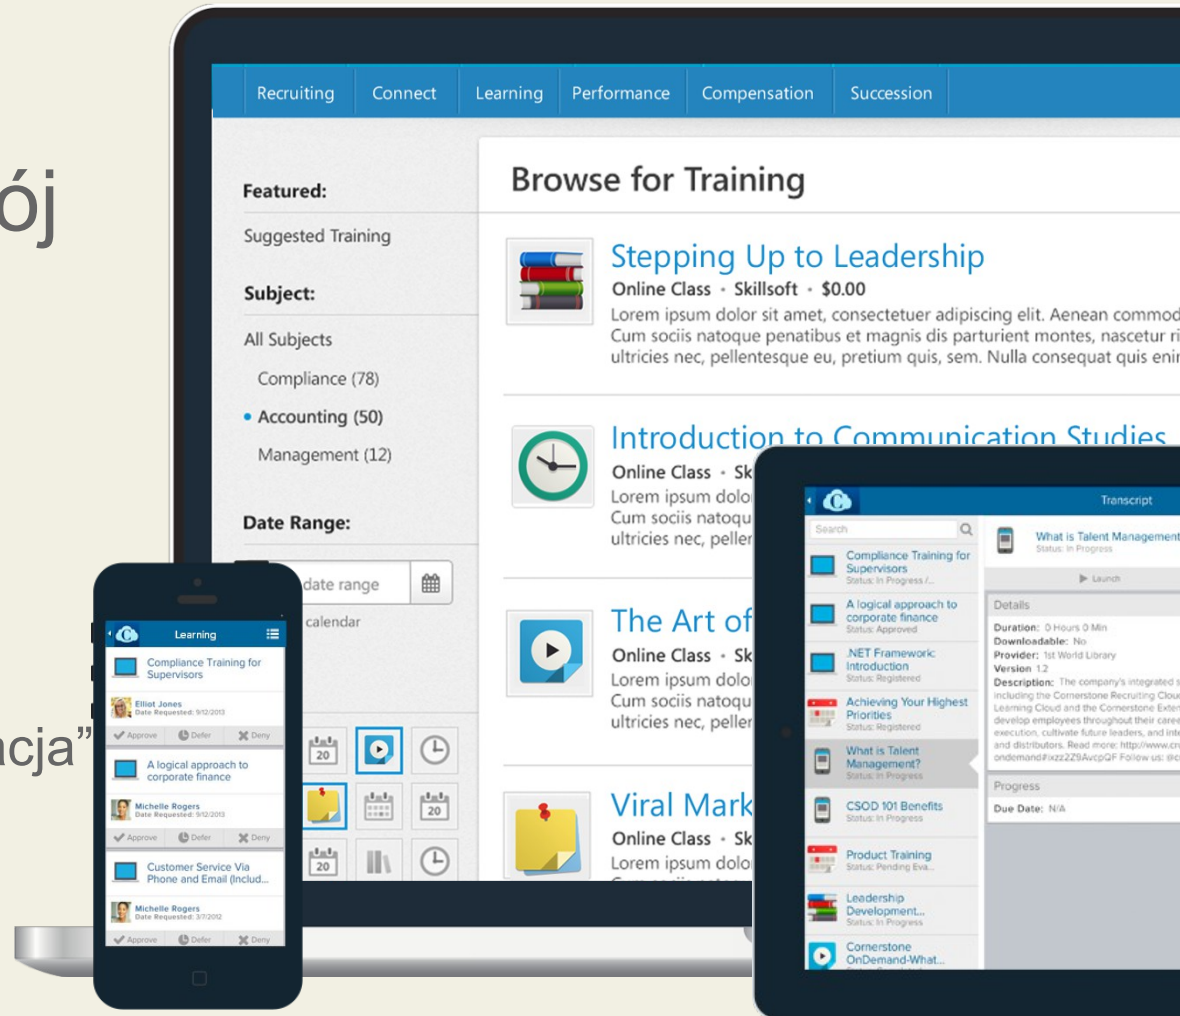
ój

cja"

Recruiting Connect Learning Performance Compensation Succession

Featured:

Suggested Training

Subject:

All Subjects

Compliance (78)

• Accounting (50)

Management (12)

Date Range:

date range

calendar

Browse for Training

Stepping Up to Leadership

Online Class · Skillsoft · $0.00

Lorem ipsum dolor sit amet, consectetuer adipiscing elit. Aenean commod Cum sociis natoque penatibus et magnis dis parturient montes, nascetur ri ultricies nec, pellentesque eu, pretium quis, sem. Nulla consequat quis enir

Introduction to Communication Studies

Online Class · Sk

Lorem ipsum dolo Cum sociis natoqu ultricies nec, peller

The Art of

Online Class · Sk

Lorem ipsum dolo Cum sociis natoqu ultricies nec, peller

Viral Mark

Online Class · Sk

Lorem ipsum dolo

Learning

Compliance Training for Supervisors

Elliot Jones
Date Requested: 9/12/2013

Approve Defer Deny

A logical approach to corporate finance

Michelle Rogers
Date Requested: 9/12/2013

Approve Defer Deny

Customer Service Via Phone and Email (Includ...

Michelle Rogers
Date Requested: 3/7/2012

Approve Defer Deny

Transcript

Search

Compliance Training for Supervisors
Status: In Progress /...

A logical approach to corporate finance
Status: Approved

.NET Framework: Introduction
Status: Registered

Achieving Your Highest Priorities
Status: Registered

What is Talent Management?
Status: In Progress

CSOD 101 Benefits
Status: In Progress

Product Training
Status: Pending Eva...

Leadership Development...
Status: In Progress

Cornerstone OnDemand-What...

What is Talent Management
Status: In Progress

Launch

Details

Duration: 0 Hours 0 Min
Downloadable: No
Provider: 1st World Library
Version: 1.2
Description: The company's integrated s including the Cornerstone Recruiting Clou Learning Cloud and the Cornerstone Exten develop employees throughout their caree execution, cultivate future leaders, and int and distributors. Read more: http://www.c ondemand#ixzz2Z9AvcpQF Follow us: @c

Progress

Due Date: N/A